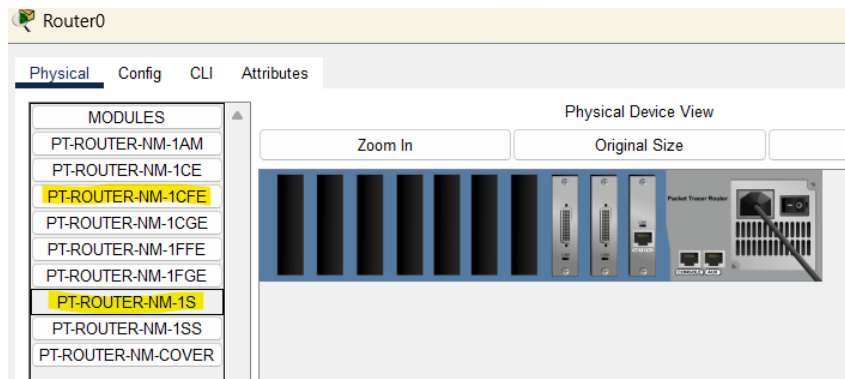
Router0

Physical Config CLI Attributes

MODULES
PT-ROUTER-NM-1AM
PT-ROUTER-NM-1CE
PT-ROUTER-NM-1CFE
PT-ROUTER-NM-1CGE
PT-ROUTER-NM-1FFE
PT-ROUTER-NM-1FGE
PT-ROUTER-NM-1S
PT-ROUTER-NM-1SS
PT-ROUTER-NM-COVER

Physical Device View

Zoom In
Original Size

Packet Tracer Router
CONSOLE AUX